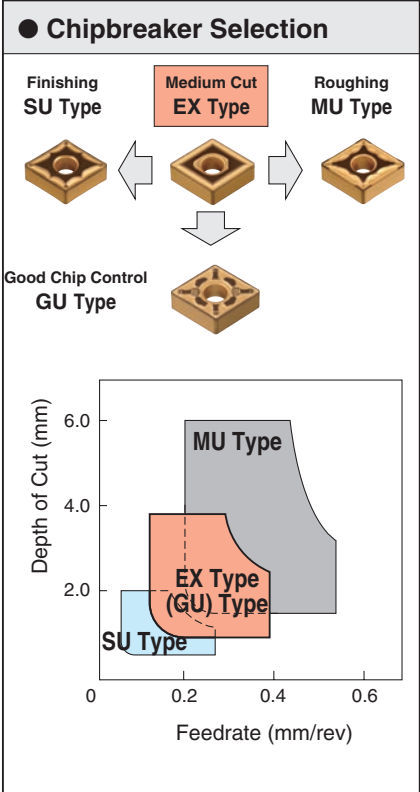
● Chipbreaker Selection

Finishing
SU Type

Medium Cut
EX Type

Roughing
MU Type

Good Chip Control
GU Type

Depth of Cut (mm)

6.0

4.0

2.0

0

MU Type

EX Type
(GU) Type

SU Type

0.2

0.4

0.6

Feedrate (mm/rev)